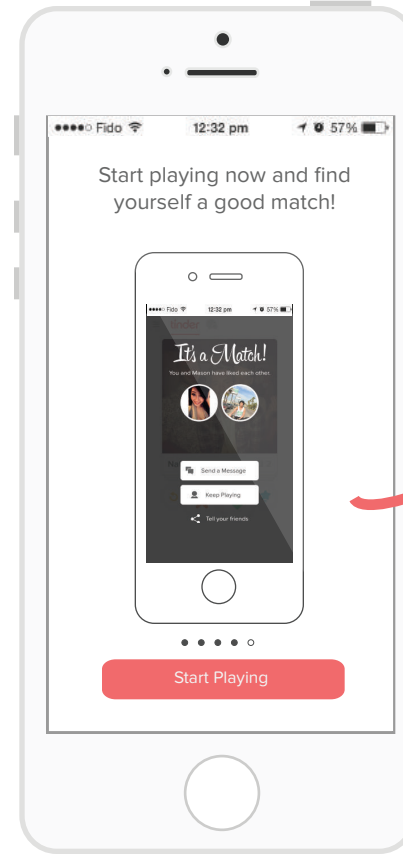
●●●●○ Fido 12:32 pm 57%

Start playing now and find yourself a good match!

●●●●○ Fido 12:32 pm 57%

tinder

It's a Match!

You and Mason have liked each other.

Send a Message

Keep Playing

Tell your friends

Start Playing